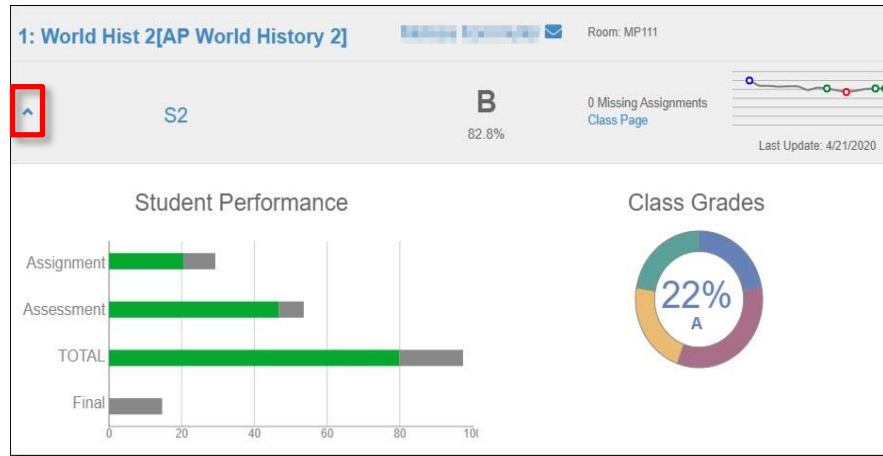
1: World Hist 2[AP World History 2]

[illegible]

Room: MP111

S2

B

82.8%

0 Missing Assignments

Class Page

Last Update: 4/21/2020

Student Performance

Assignment

Assessment

TOTAL

Final

0

20

40

60

80

10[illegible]

Class Grades

22%

A